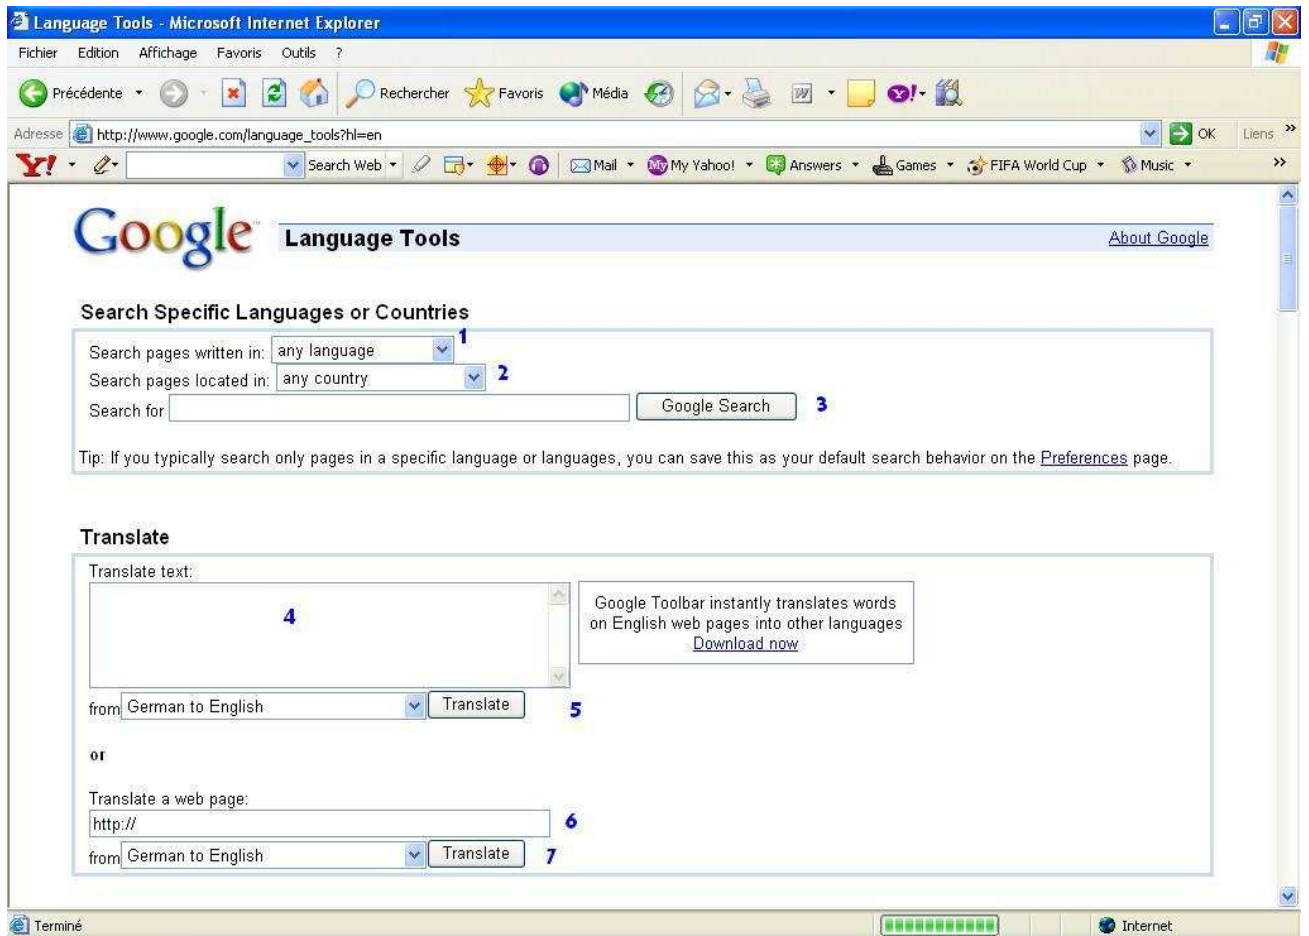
Language Tools - Microsoft Internet Explorer

Fichier Edition Affichage Favoris Outils ?

Précédente Rechercher Favoris Média

Adresse http://www.google.com/language_tools?hl=en OK Liens

Y! Search Web Mail My Yahoo! Answers Games FIFA World Cup Music

Google Language Tools About Google

Search Specific Languages or Countries

Search pages written in: any language 1
Search pages located in: any country 2
Search for Google Search 3

Tip: If you typically search only pages in a specific language or languages, you can save this as your default search behavior on the Preferences page.

Translate

Translate text:
4

Google Toolbar instantly translates words on English web pages into other languages
Download now

from German to English Translate 5

or

Translate a web page:
http:// 6
from German to English Translate 7

Terminé Internet